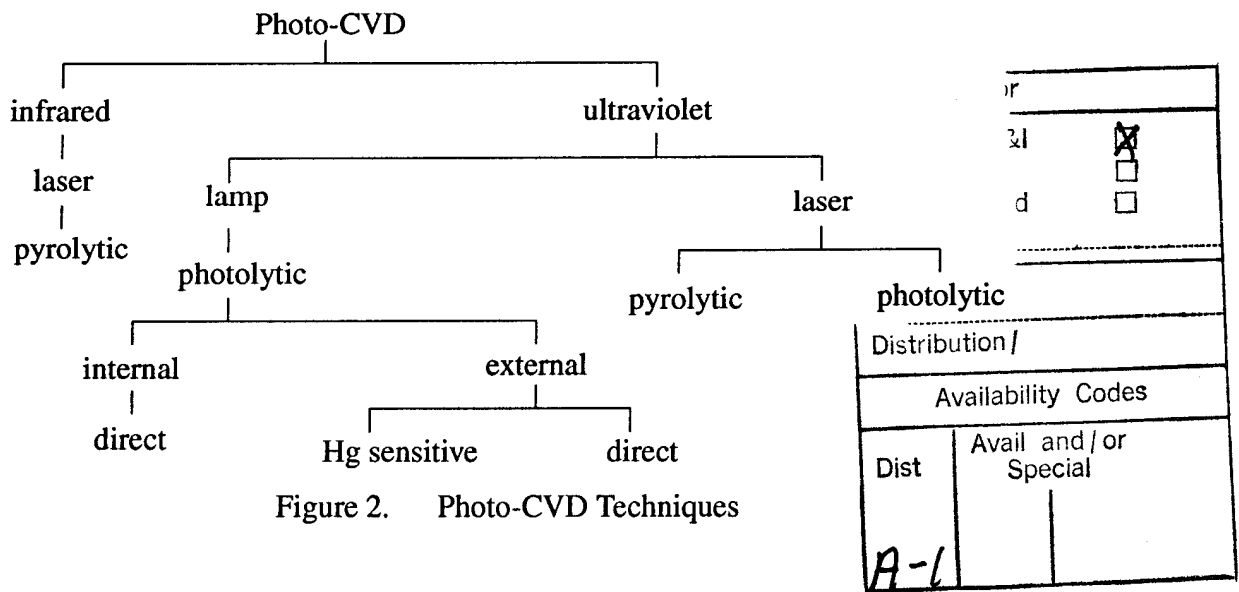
Photo-CVD

infrared

laser

pyrolytic

ultraviolet

lamp

photolytic

internal

direct

external

Hg sensitive

direct

laser

pyrolytic

photolytic

Figure 2. Photo-CVD Techniques

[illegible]r
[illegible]&I ☒
☐
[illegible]d ☐

Distribution /

Availability Codes

| Dist | Avail and / or Special |
|---|---|
| A-1 | |